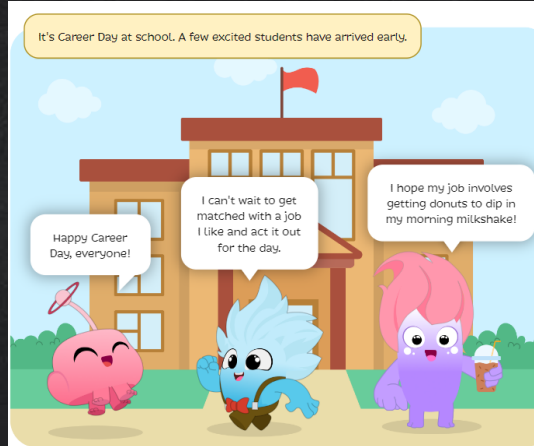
It's Career Day at school. A few excited students have arrived early.

Happy Career Day, everyone!

I can't wait to get matched with a job I like and act it out for the day.

I hope my job involves getting donuts to dip in my morning milkshake!